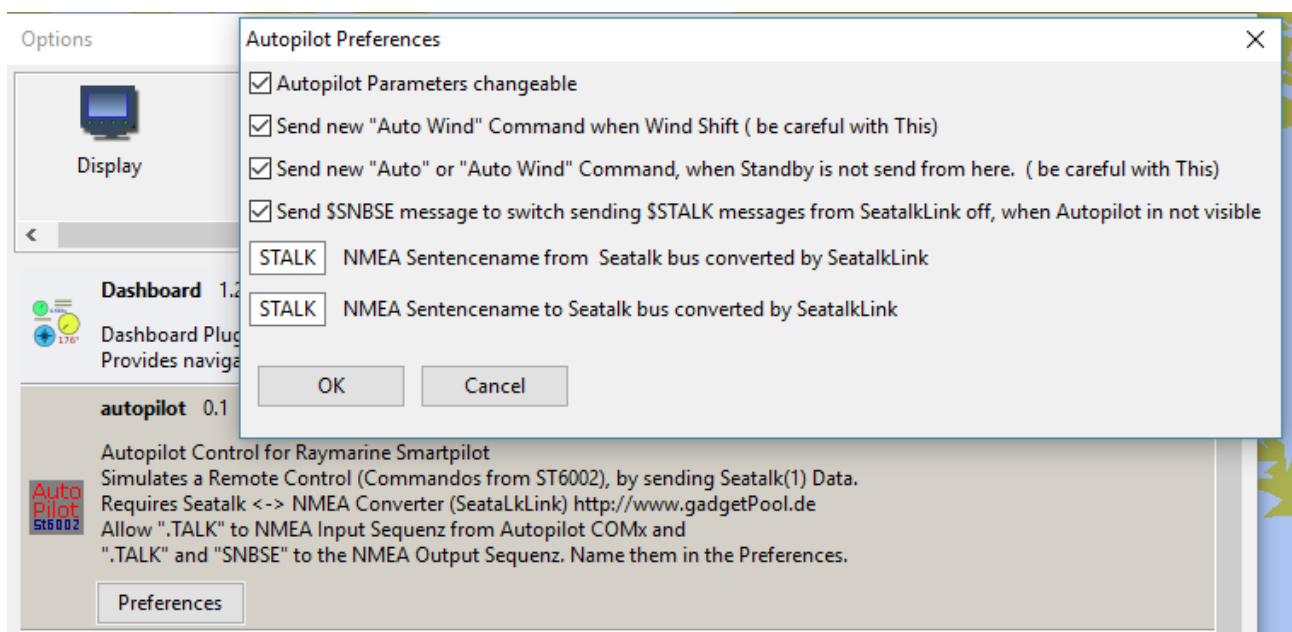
Options

Display

Dashboard 1.2

Dashboard Plug
Provides naviga

autopilot 0.1

Autopilot Control for Raymarine Smartpilot
Simulates a Remote Control (Commandos from ST6002), by sending Seatalk(1) Data.
Requires Seatalk <-> NMEA Converter (SeataLkLink) http://www.gadgetPool.de
Allow ".TALK" to NMEA Input Sequenz from Autopilot COMx and
".TALK" and "SNBSE" to the NMEA Output Sequenz. Name them in the Preferences.

Auto Pilot ST6002

Preferences

Autopilot Preferences

☑ Autopilot Parameters changeable

☑ Send new "Auto Wind" Command when Wind Shift ( be careful with This)

☑ Send new "Auto" or "Auto Wind" Command, when Standby is not send from here. ( be careful with This)

☑ Send $SNBSE message to switch sending $STALK messages from SeatalkLink off, when Autopilot in not visible

STALK NMEA Sentencename from Seatalk bus converted by SeatalkLink

STALK NMEA Sentencename to Seatalk bus converted by SeatalkLink

OK Cancel